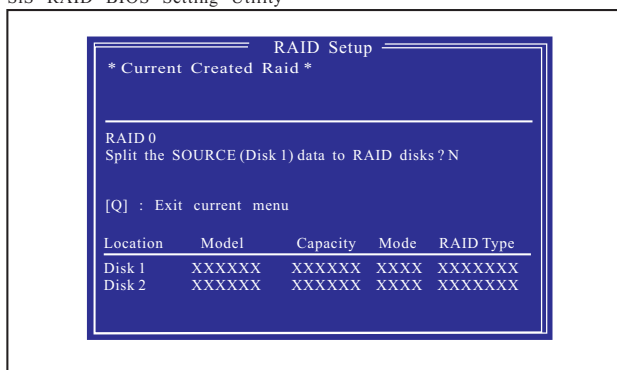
SiS RAID BIOS Setting Utility

RAID Setup

* Current Created Raid *

RAID 0
Split the SOURCE (Disk 1) data to RAID disks ? N

[Q] : Exit current menu

| Location | Model | Capacity | Mode | RAID Type |
|---|---|---|---|---|
| Disk 1 | XXXXXX | XXXXXX | XXXX | XXXXXXX |
| Disk 2 | XXXXXX | XXXXXX | XXXX | XXXXXXX |